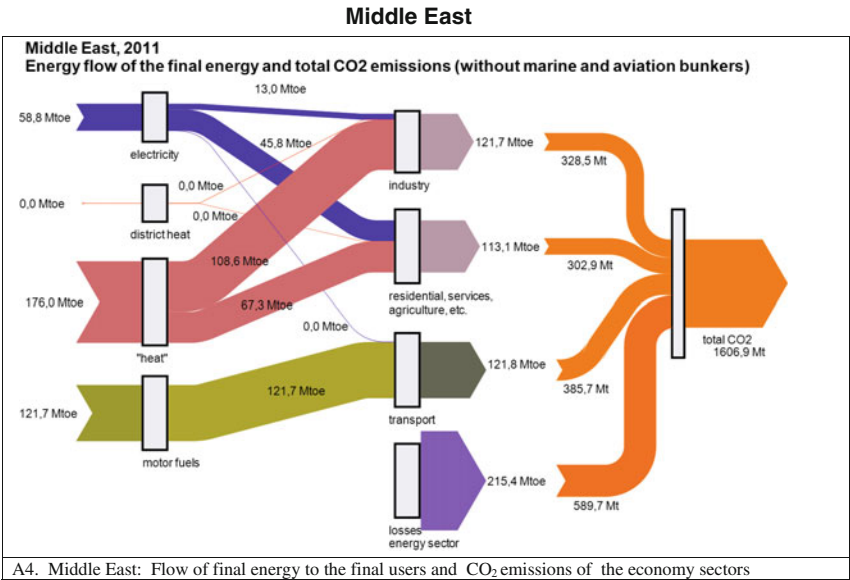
Middle East

Middle East, 2011
Energy flow of the final energy and total CO2 emissions (without marine and aviation bunkers)

58,8 Mtoe
electricity
13,0 Mtoe
45,8 Mtoe
0,0 Mtoe
0,0 Mtoe
district heat
0,0 Mtoe
108,6 Mtoe
176,0 Mtoe
67,3 Mtoe
"heat"
0,0 Mtoe
121,7 Mtoe
121,7 Mtoe
motor fuels
industry
121,7 Mtoe
328,5 Mt
residential, services, agriculture, etc.
113,1 Mtoe
302,9 Mt
transport
121,8 Mtoe
385,7 Mt
total CO2
1606,9 Mt
losses energy sector
215,4 Mtoe
589,7 Mt

A4. Middle East: Flow of final energy to the final users and $CO_2$ emissions of the economy sectors